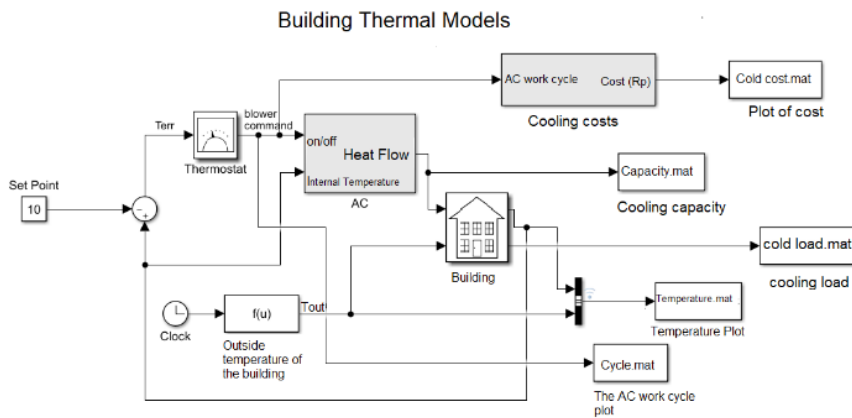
Building Thermal Models

AC work cycle
Cost (Rp)
Cold cost.mat
Cooling costs
Plot of cost

Terr
blower command
on/off
Heat Flow
Internal Temperature
AC
Capacity.mat
Cooling capacity

Set Point
10
-
+
Thermostat

Building
cold load.mat
cooling load

Clock
f(u)
Tout
Outside temperature of the building
Temperature.mat
Temperature Plot

Cycle.mat
The AC work cycle plot